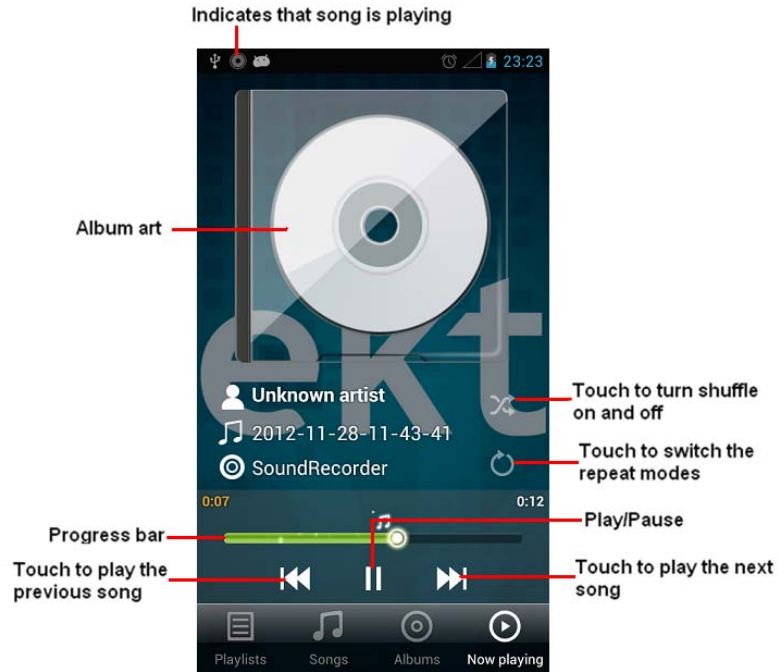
Indicates that song is playing

23:23

Album art

Unknown artist

2012-11-28-11-43-41

SoundRecorder

Touch to turn shuffle on and off

Touch to switch the repeat modes

0:07

0:12

Progress bar

Play/Pause

Touch to play the previous song

Touch to play the next song

Playlists

Songs

Albums

Now playing